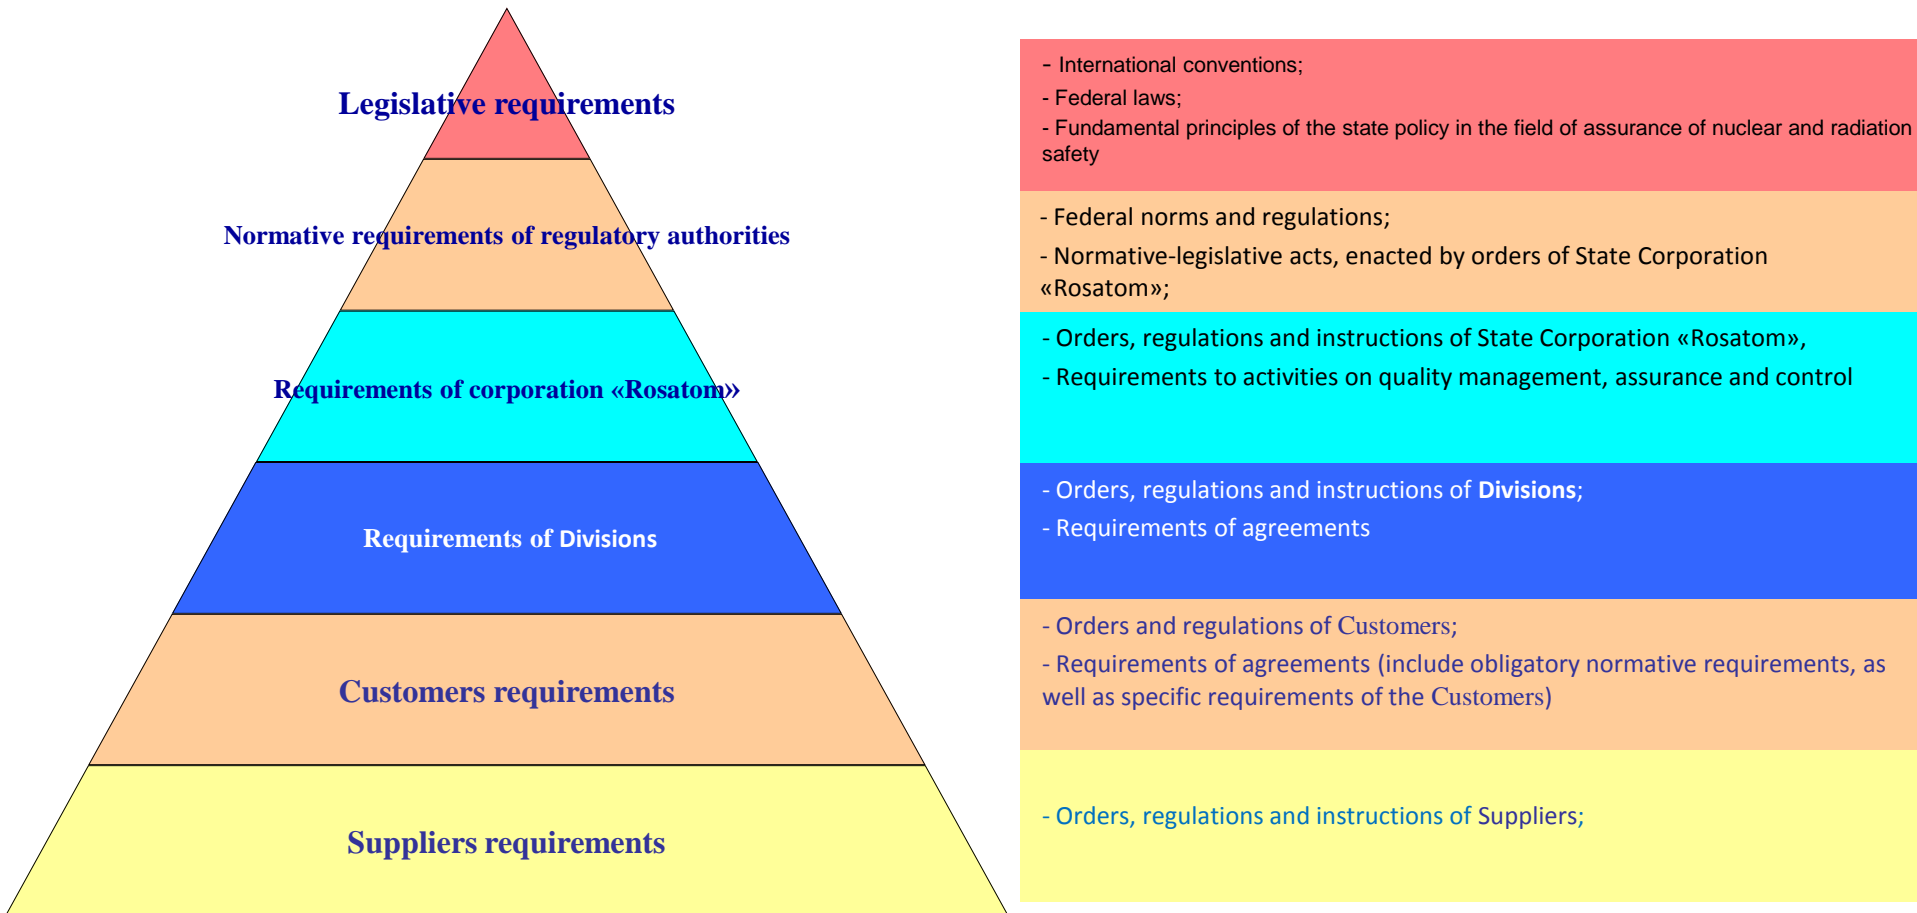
Legislative requirements

Normative requirements of regulatory authorities

Requirements of corporation «Rosatom»

Requirements of Divisions

Customers requirements

Suppliers requirements

- International conventions;
- Federal laws;
- Fundamental principles of the state policy in the field of assurance of nuclear and radiation safety

- Federal norms and regulations;
- Normative-legislative acts, enacted by orders of State Corporation «Rosatom»;

- Orders, regulations and instructions of State Corporation «Rosatom»,
- Requirements to activities on quality management, assurance and control

- Orders, regulations and instructions of **Divisions**;
- Requirements of agreements

- Orders and regulations of Customers;
- Requirements of agreements (include obligatory normative requirements, as well as specific requirements of the Customers)

- Orders, regulations and instructions of Suppliers;